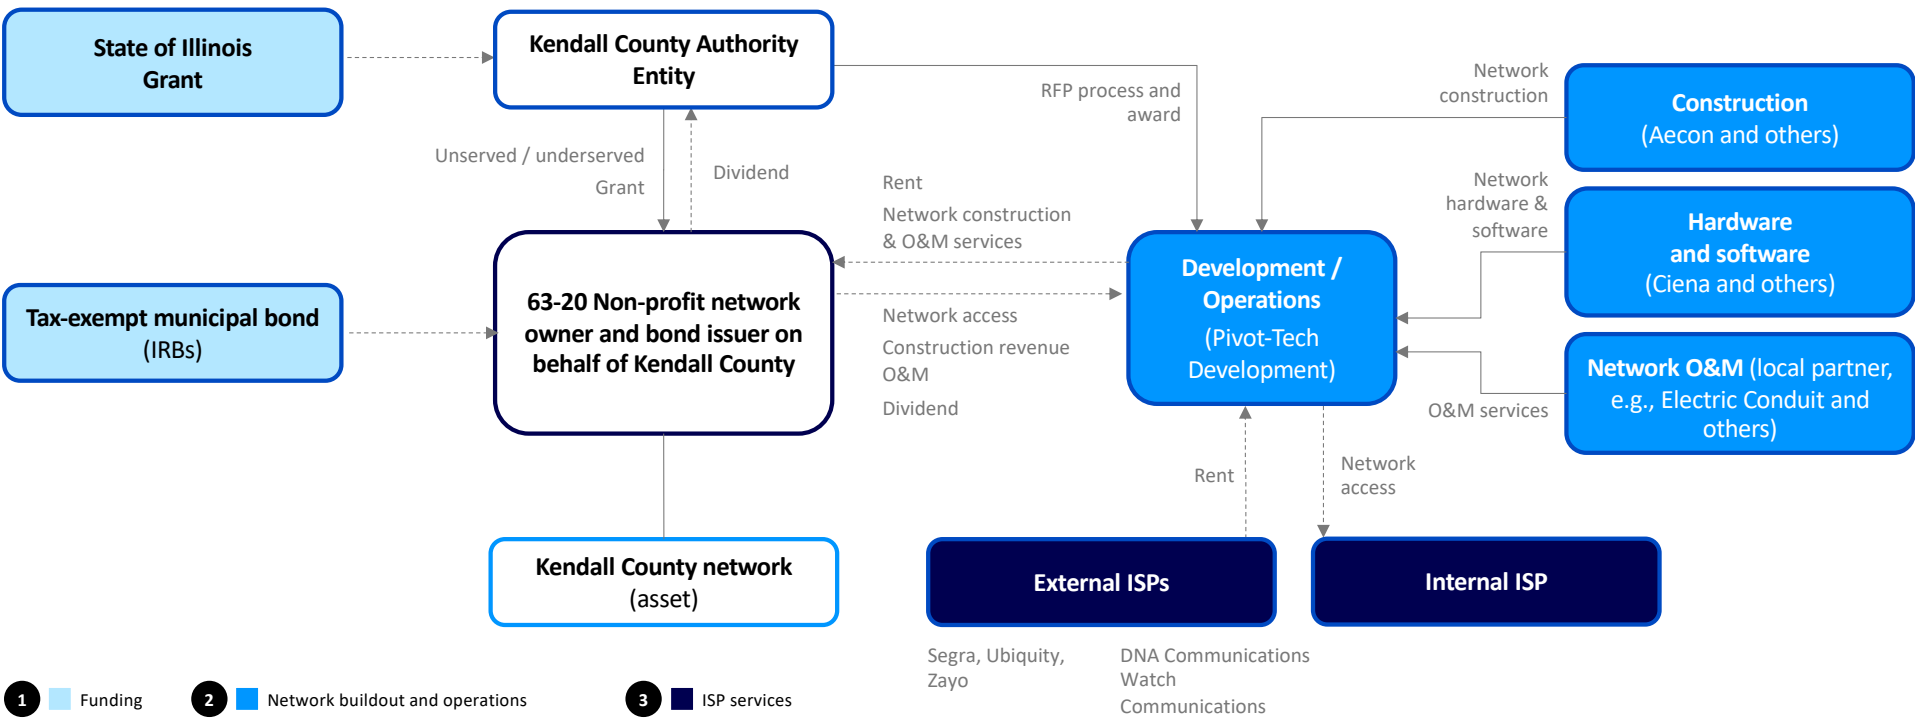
State of Illinois Grant

Kendall County Authority Entity

Unserved / underserved Grant

Dividend

RFP process and award

Network construction

Construction (Aecon and others)

Rent

Network construction & O&M services

Network hardware & software

Hardware and software (Ciena and others)

Tax-exempt municipal bond (IRBs)

63-20 Non-profit network owner and bond issuer on behalf of Kendall County

Network access

Construction revenue

O&M

Dividend

Development / Operations (Pivot-Tech Development)

Network O&M (local partner, e.g., Electric Conduit and others)

O&M services

Rent

Network access

Kendall County network (asset)

External ISPs

Internal ISP

Segra, Ubiquity, Zayo

DNA Communications Watch Communications

1 Funding

2 Network buildout and operations

3 ISP services